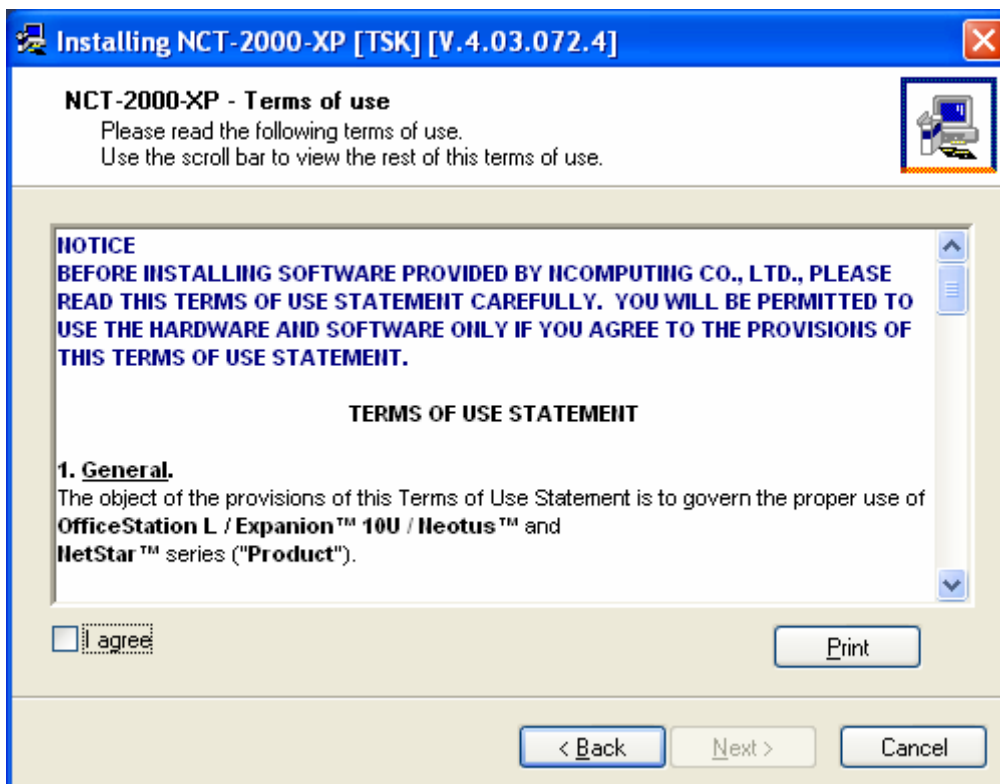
Installing NCT-2000-XP [TSK] [V.4.03.072.4]

NCT-2000-XP - Terms of use
Please read the following terms of use.
Use the scroll bar to view the rest of this terms of use.

NOTICE
BEFORE INSTALLING SOFTWARE PROVIDED BY NCOMPUTING CO., LTD., PLEASE READ THIS TERMS OF USE STATEMENT CAREFULLY. YOU WILL BE PERMITTED TO USE THE HARDWARE AND SOFTWARE ONLY IF YOU AGREE TO THE PROVISIONS OF THIS TERMS OF USE STATEMENT.

TERMS OF USE STATEMENT

1. General.
The object of the provisions of this Terms of Use Statement is to govern the proper use of OfficeStation L / Expanion™ 10U / Neotus™ and
NetStar™ series ("Product").

I agree

Print

< Back

Next >

Cancel